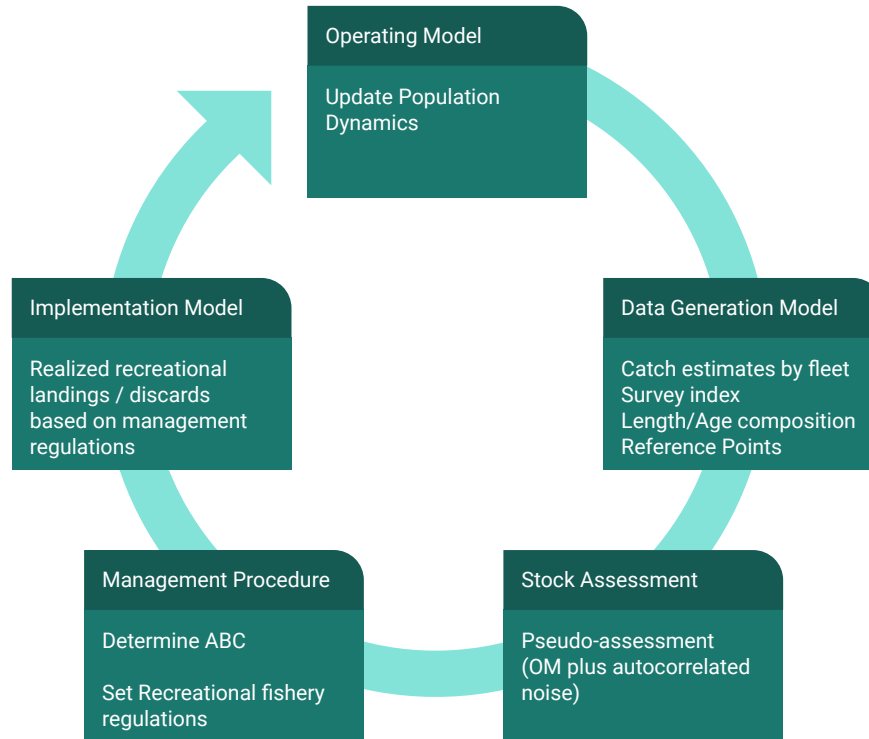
Operating Model

Update Population Dynamics

Data Generation Model

Catch estimates by fleet
Survey index
Length/Age composition
Reference Points

Stock Assessment

Pseudo-assessment (OM plus autocorrelated noise)

Management Procedure

Determine ABC

Set Recreational fishery regulations

Implementation Model

Realized recreational landings / discards based on management regulations